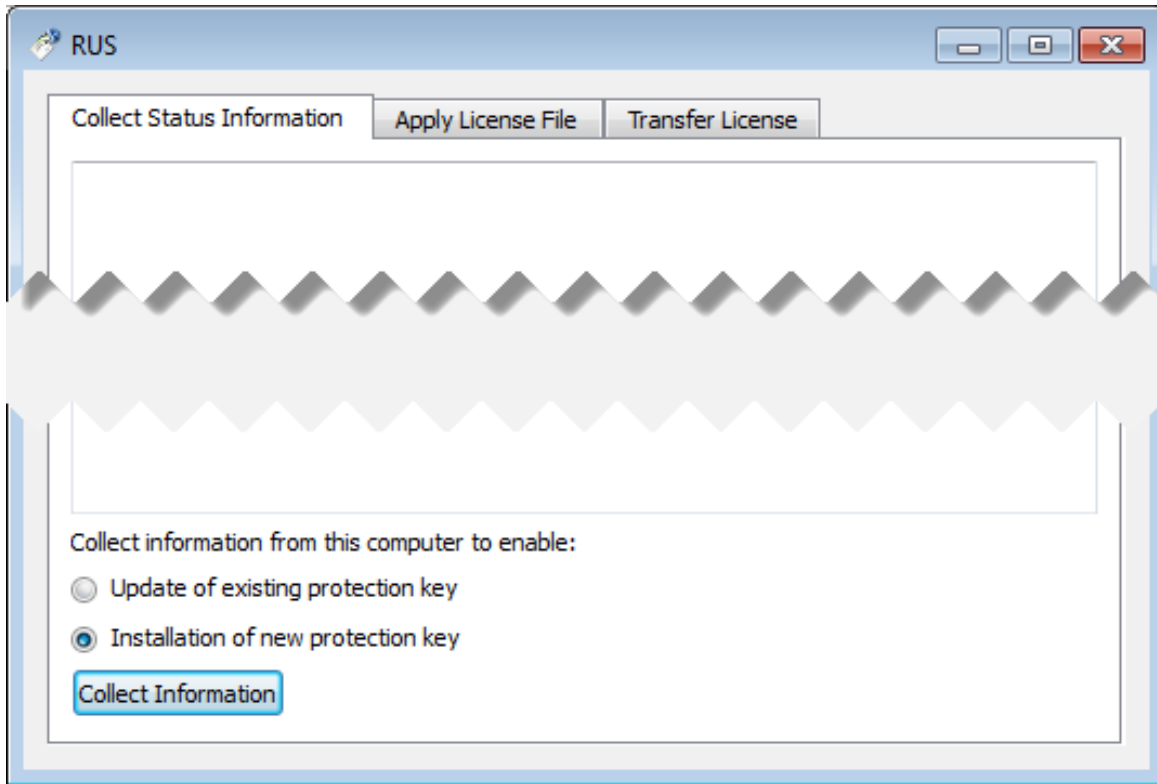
RUS

Collect Status Information
Apply License File
Transfer License

Collect information from this computer to enable:

Update of existing protection key

Installation of new protection key

Collect Information